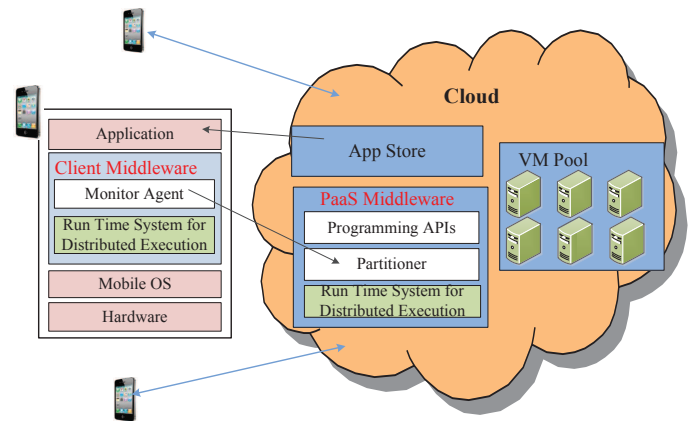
Cloud

Application

Client Middleware

Monitor Agent

Run Time System for Distributed Execution

Mobile OS

Hardware

App Store

VM Pool

PaaS Middleware

Programming APIs

Partitioner

Run Time System for Distributed Execution